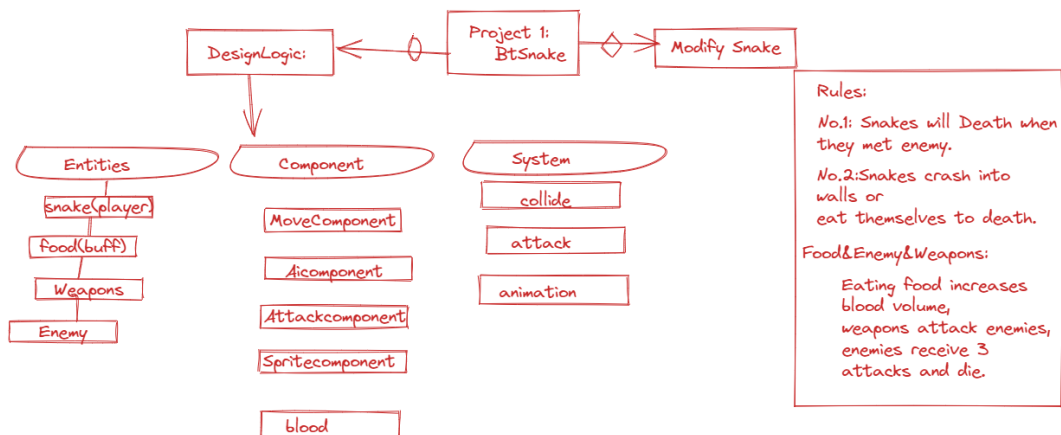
Project 1:
BtSnake

DesignLogic:

Modify Snake

Entities

snake(player)

food(buff)

Weapons

Enemy

Component

MoveComponent

Aicomponent

Attackcomponent

Spritecomponent

blood

System

collide

attack

animation

Rules:

No.1: Snakes will Death when they met enemy.

No.2:Snakes crash into walls or eat themselves to death.

Food&Enemy&Weapons:

Eating food increases blood volume, weapons attack enemies, enemies receive 3 attacks and die.